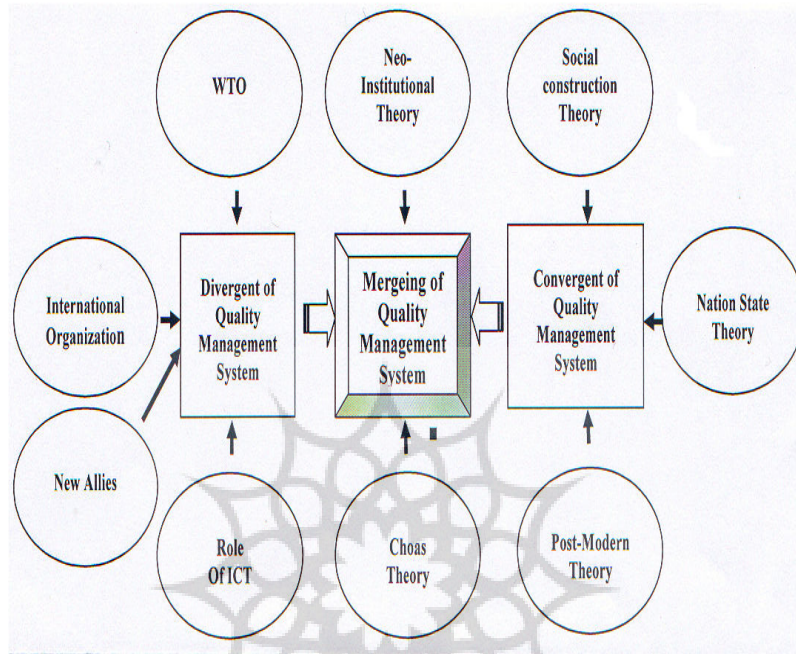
WTO

Neo-Institutional Theory

Social construction Theory

International Organization

Divergent of Quality Management System

Mergeing of Quality Management System

Convergent of Quality Management System

Nation State Theory

New Allies

Role Of ICT

Choas Theory

Post-Modern Theory